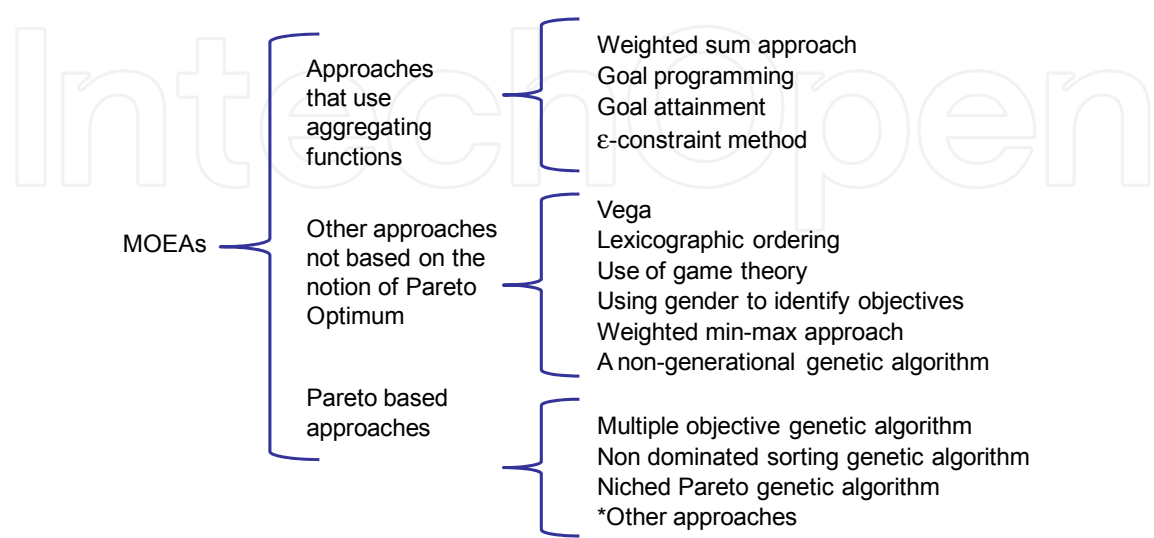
IntechOpen

MOEAs

Approaches that use aggregating functions

Weighted sum approach
Goal programming
Goal attainment
ε-constraint method

Other approaches not based on the notion of Pareto Optimum

Vega
Lexicographic ordering
Use of game theory
Using gender to identify objectives
Weighted min-max approach
A non-generational genetic algorithm

Pareto based approaches

Multiple objective genetic algorithm
Non dominated sorting genetic algorithm
Niched Pareto genetic algorithm
*Other approaches